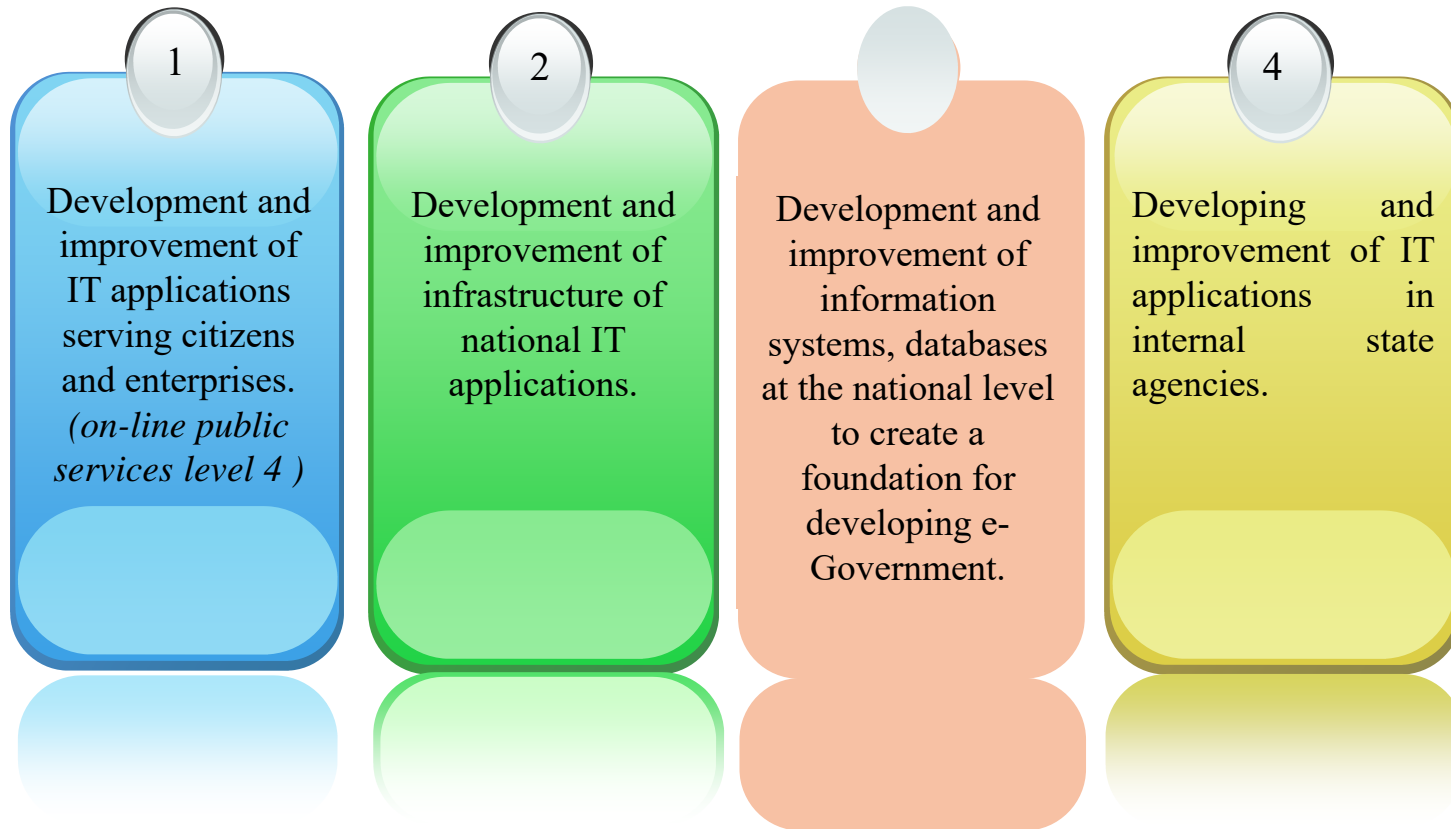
1

Development and improvement of IT applications serving citizens and enterprises. *(on-line public services level 4 )*

2

Development and improvement of infrastructure of national IT applications.

Development and improvement of information systems, databases at the national level to create a foundation for developing e-Government.

4

Developing and improvement of IT applications in internal state agencies.